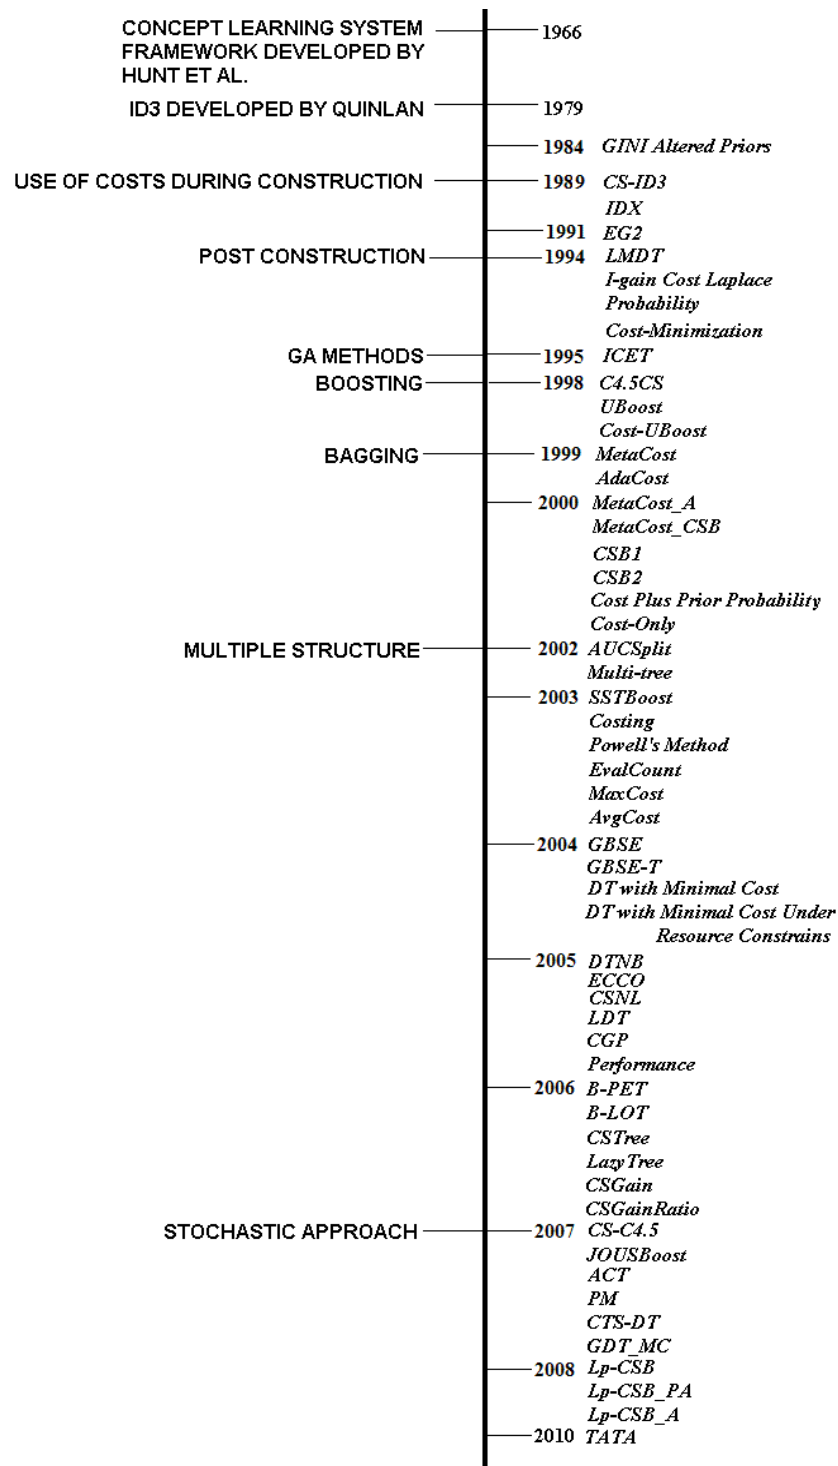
CONCEPT LEARNING SYSTEM FRAMEWORK DEVELOPED BY HUNT ET AL.
1966

ID3 DEVELOPED BY QUINLAN
1979

1984 GINI Altered Priors

USE OF COSTS DURING CONSTRUCTION
1989 CS-ID3
IDX
1991 EG2

POST CONSTRUCTION
1994 LMDT
I-gain Cost Laplace Probability
Cost-Minimization

GA METHODS
1995 ICET

BOOSTING
1998 C4.5CS
UBoost
Cost-UBoost

BAGGING
1999 MetaCost
AdaCost
2000 MetaCost_A
MetaCost_CSB
CSB1
CSB2
Cost Plus Prior Probability
Cost-Only

MULTIPLE STRUCTURE
2002 AUCSplit
Multi-tree
2003 SSTBoost
Costing
Powell's Method
EvalCount
MaxCost
AvgCost
2004 GBSE
GBSE-T
DT with Minimal Cost
DT with Minimal Cost Under Resource Constrains
2005 DTNB
ECCO
CSNL
LDT
CGP
Performance
2006 B-PET
B-LOT
CSTree
LazyTree
CSGain
CSGainRatio

STOCHASTIC APPROACH
2007 CS-C4.5
JOUSBoost
ACT
PM
CTS-DT
GDT_MC
2008 Lp-CSB
Lp-CSB_PA
Lp-CSB_A
2010 TATA